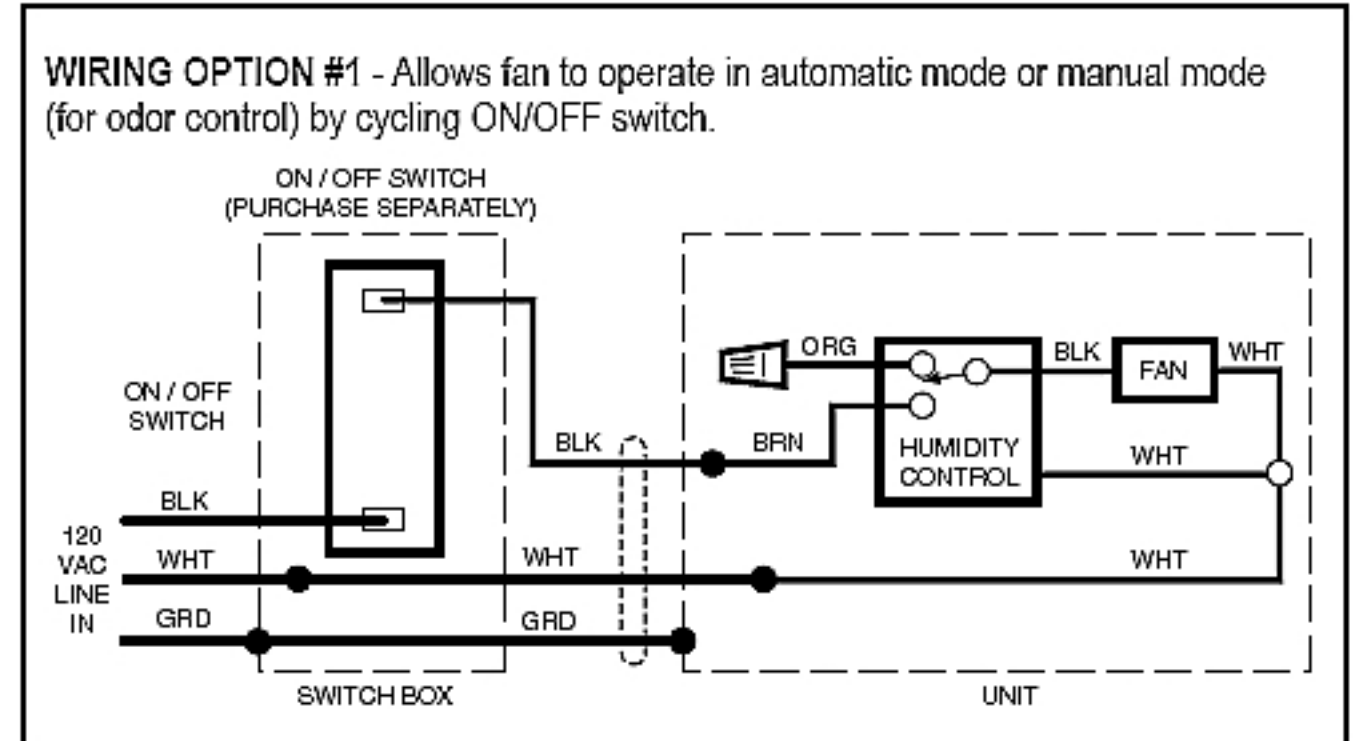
WIRING OPTION #1 - Allows fan to operate in automatic mode or manual mode (for odor control) by cycling ON/OFF switch.

ON / OFF SWITCH
(PURCHASE SEPARATELY)

ON / OFF
SWITCH

ORG
BLK
FAN
WHT

BLK
BRN
HUMIDITY
CONTROL
WHT

BLK
120
VAC
LINE
IN
WHT
WHT
WHT
GRD
GRD

SWITCH BOX
UNIT